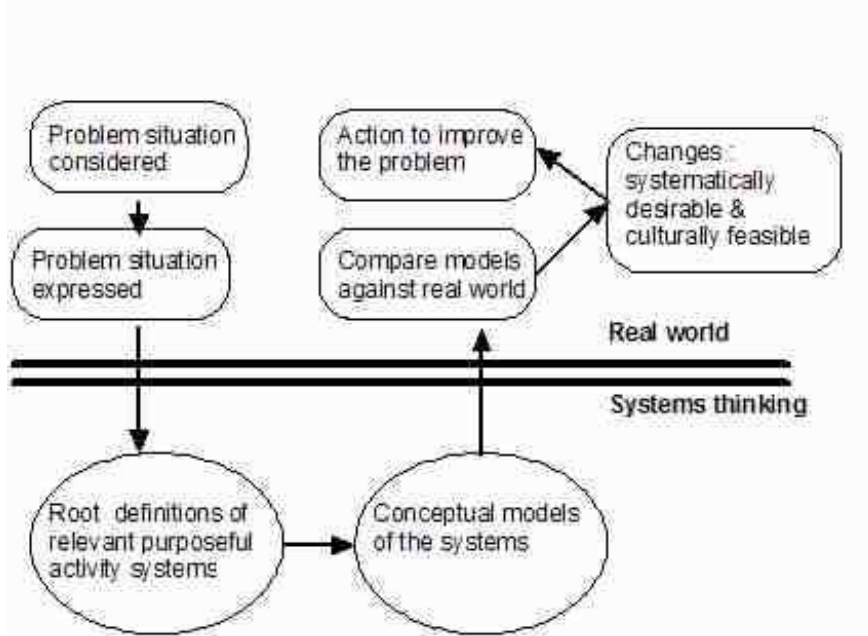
Problem situation considered

Problem situation expressed

Action to improve the problem

Changes : systematically desirable & culturally feasible

Compare models against real world

Real world

Systems thinking

Root definitions of relevant purposeful activity systems

Conceptual models of the systems